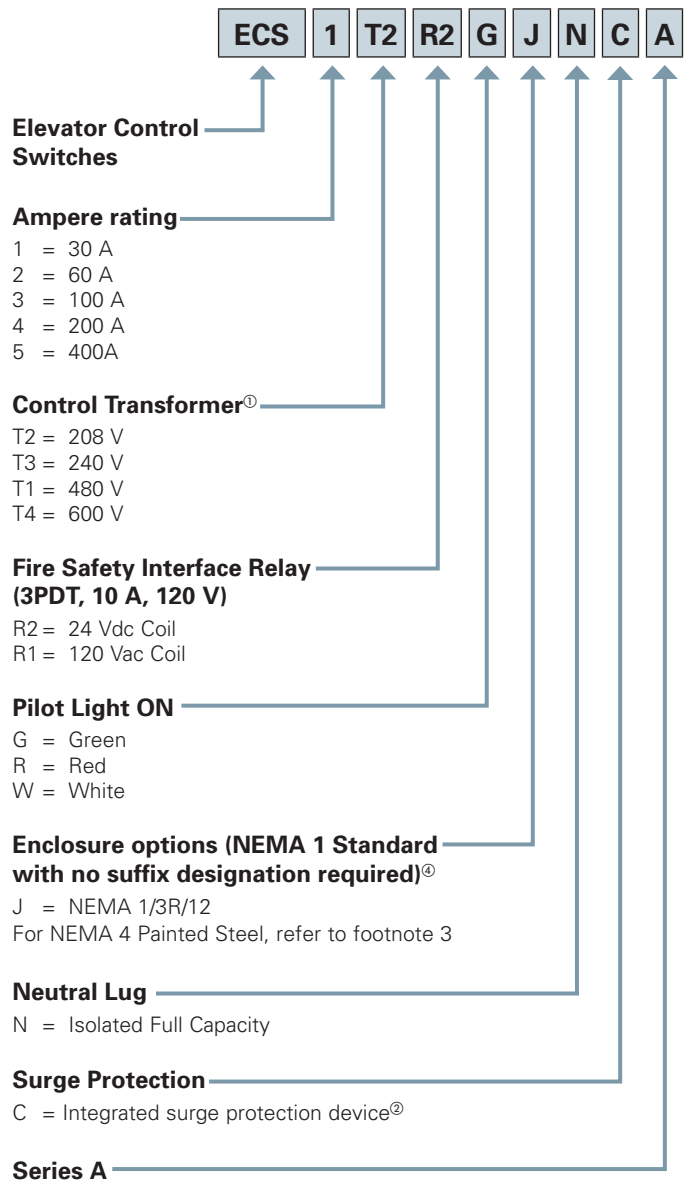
ECS 1 T2 R2 G J N C A

Elevator Control Switches

Ampere rating
1 = 30 A
2 = 60 A
3 = 100 A
4 = 200 A
5 = 400A

Control Transformer①
T2 = 208 V
T3 = 240 V
T1 = 480 V
T4 = 600 V

Fire Safety Interface Relay (3PDT, 10 A, 120 V)
R2 = 24 Vdc Coil
R1 = 120 Vac Coil

Pilot Light ON
G = Green
R = Red
W = White

Enclosure options (NEMA 1 Standard with no suffix designation required)④
J = NEMA 1/3R/12
For NEMA 4 Painted Steel, refer to footnote 3

Neutral Lug
N = Isolated Full Capacity

Surge Protection
C = Integrated surge protection device②

Series A